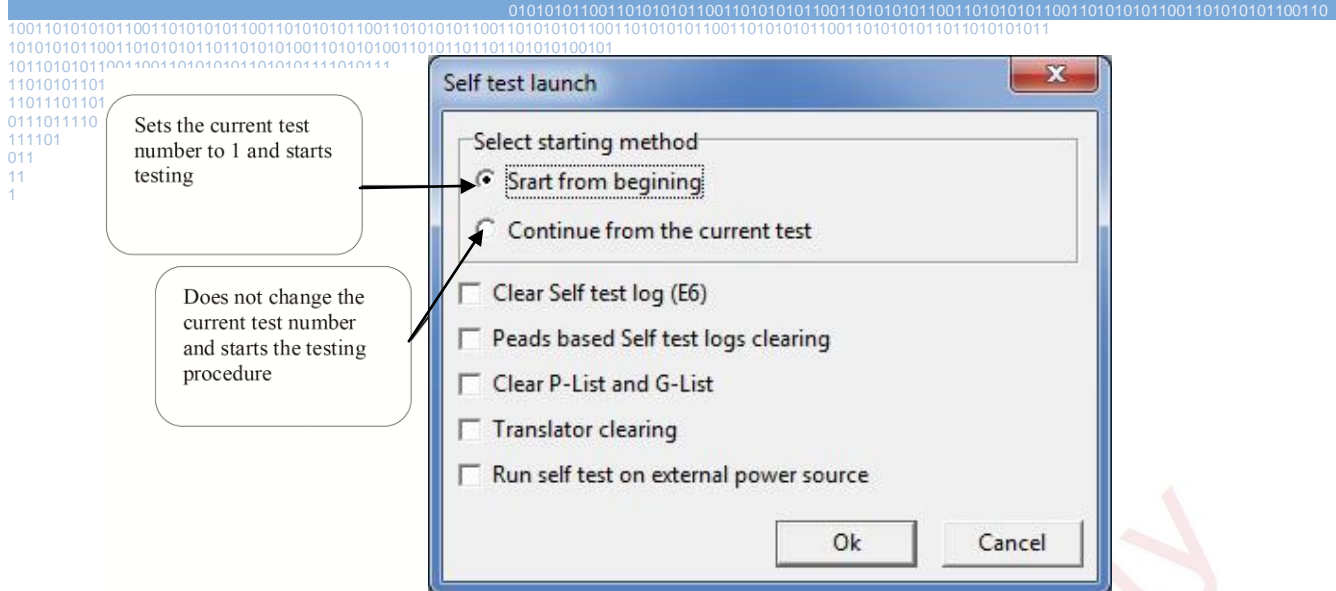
0101010110011010101011001101010101100110101010110011010101011001101010101100110101010110011010101011001101010101100110
1001101010101100110101010110011010101011001101010101100110101010110011010101011001101010101100110101010110110101011
1010101011001101010101101101010100110101010011010110110110101010100101
101101010110011001101010101101010111010111
11010101101
11011101101
0111011110
111101
011
11
1

Sets the current test number to 1 and starts testing

Does not change the current test number and starts the testing procedure

Self test launch

Select starting method

Srart from begining

Continue from the current test

Clear Self test log (E6)

Peads based Self test logs clearing

Clear P-List and G-List

Translator clearing

Run self test on external power source

Ok

Cancel